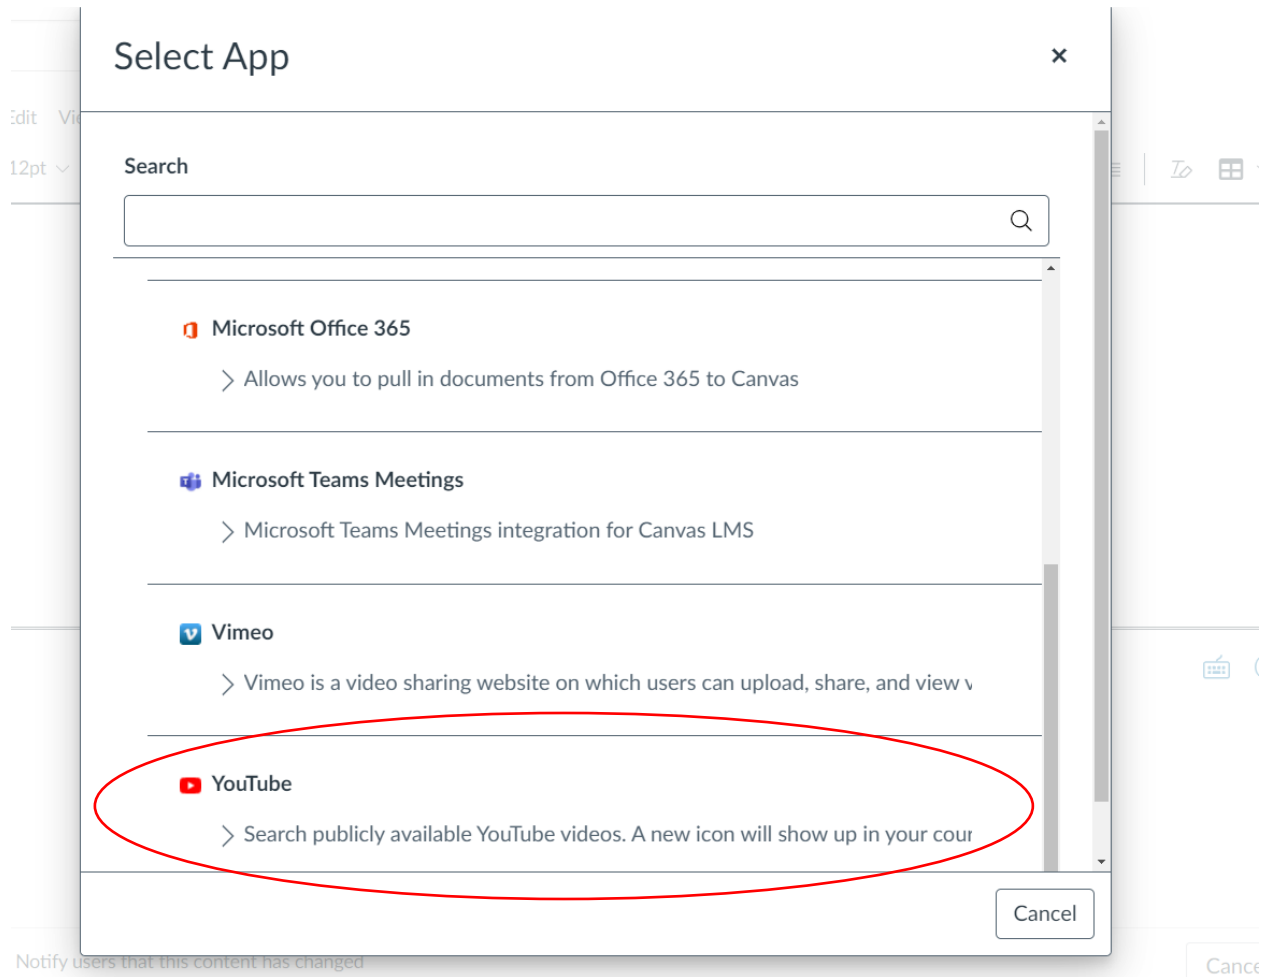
Edit Vi

12pt

Select App

×

Search

Microsoft Office 365

Allows you to pull in documents from Office 365 to Canvas

Microsoft Teams Meetings

Microsoft Teams Meetings integration for Canvas LMS

Vimeo

Vimeo is a video sharing website on which users can upload, share, and view v

YouTube

Search publicly available YouTube videos. A new icon will show up in your cour

Cancel

Notify users that this content has changed

Cance